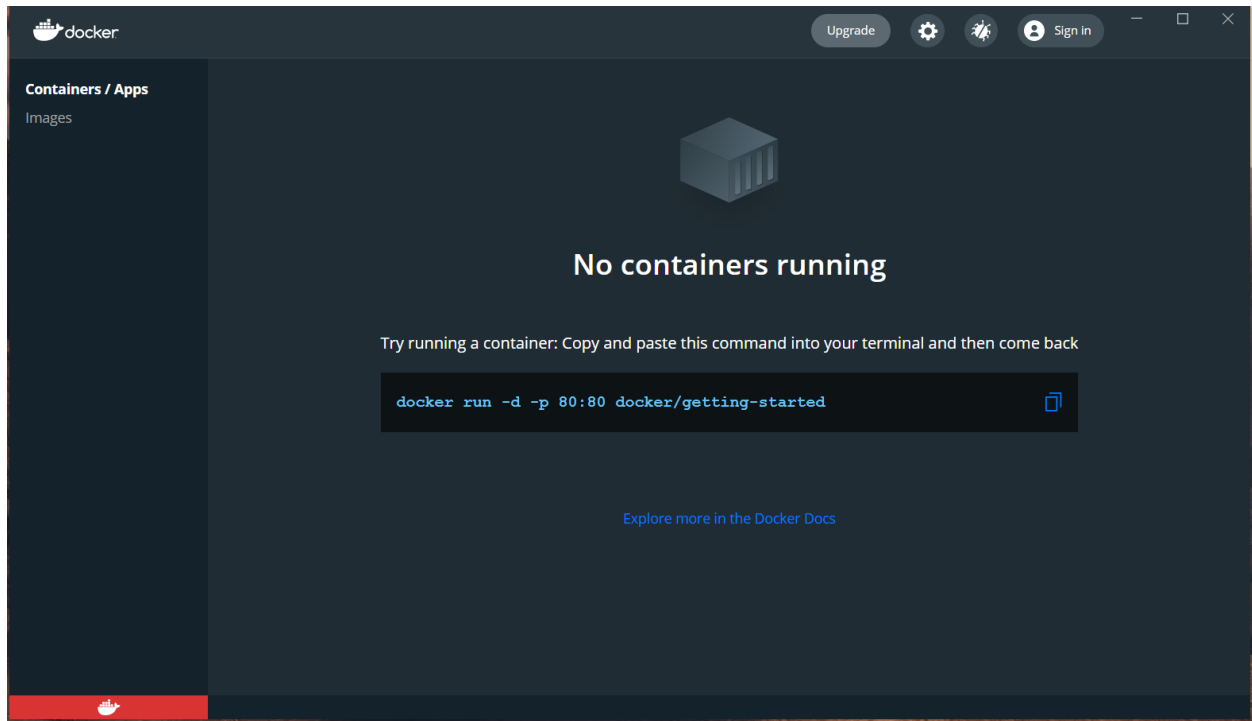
docker

Upgrade

Sign in

Containers / Apps

Images

No containers running

Try running a container: Copy and paste this command into your terminal and then come back

docker run -d -p 80:80 docker/getting-started

Explore more in the Docker Docs